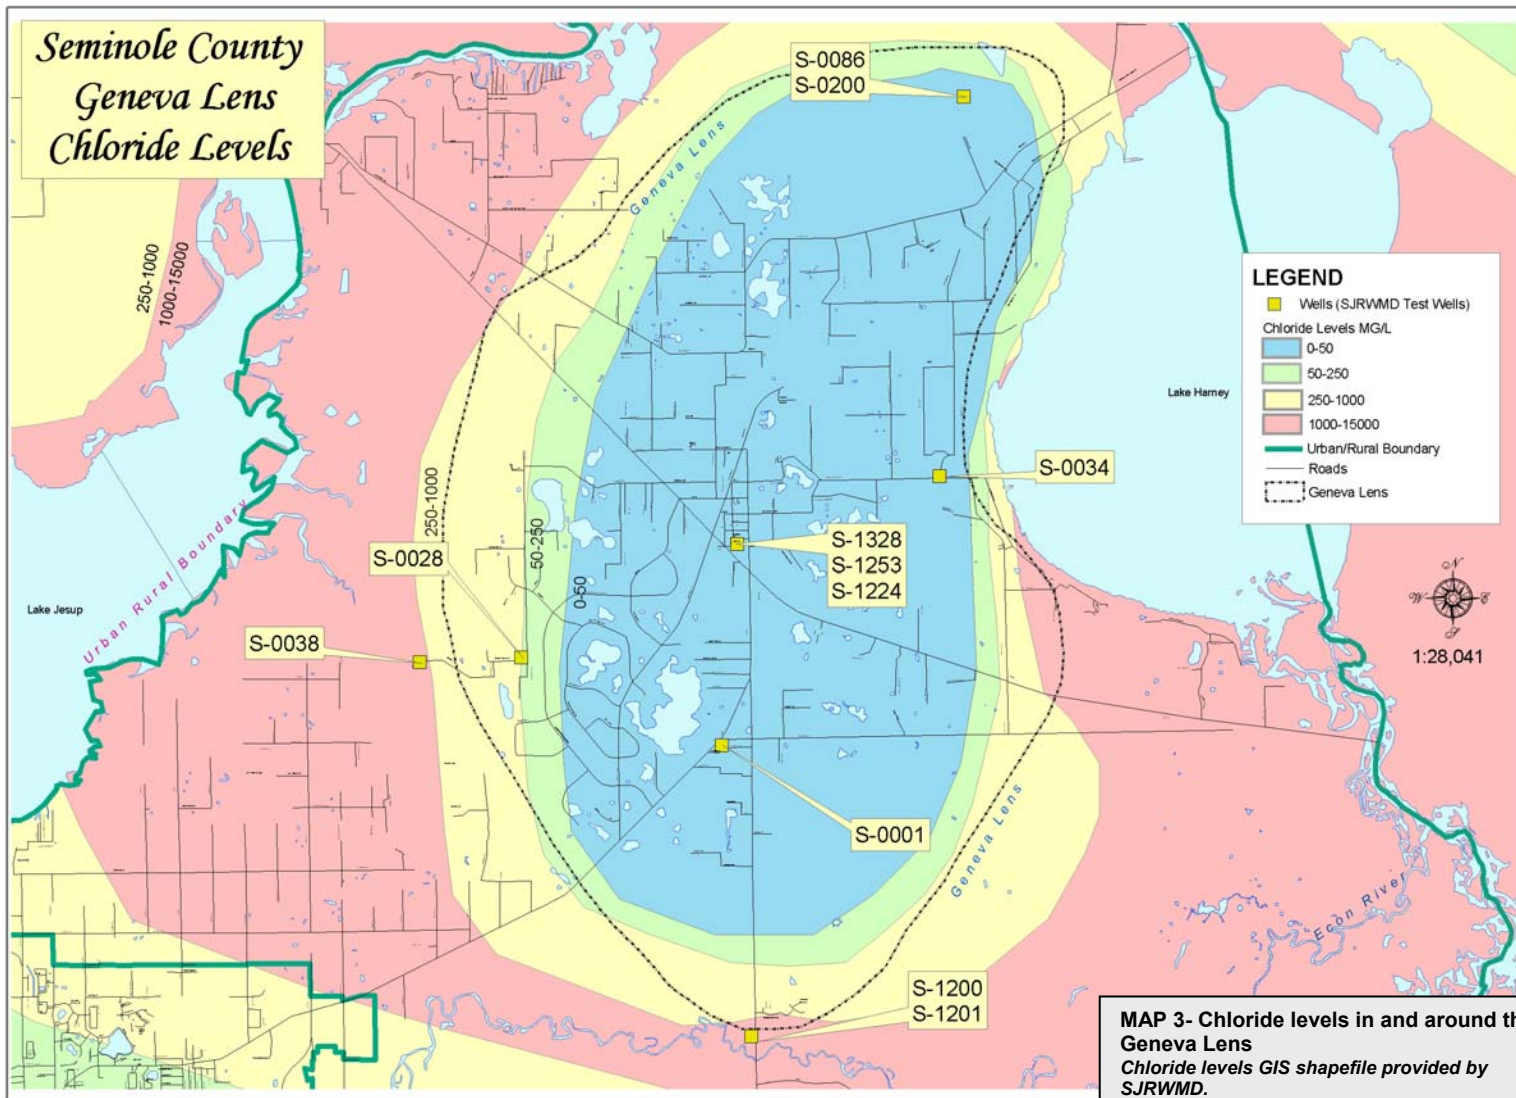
Seminole County
Geneva Lens
Chloride Levels

S-0086
S-0200

Geneva Lens

250-1000
1000-15000

LEGEND
Wells (SJRWMD Test Wells)
Chloride Levels MG/L
0-50
50-250
250-1000
1000-15000
Urban/Rural Boundary
Roads
Geneva Lens

Lake Harney

S-0034

S-1328
S-1253
S-1224

250-1000
50-250
0-50

S-0028

Urban Rural Boundary

Lake Jesup

S-0038

1:28,041

S-0001

Geneva Lens

Econ River

S-1200
S-1201

MAP 3- Chloride levels in and around th
Geneva Lens
Chloride levels GIS shapefile provided by SJRWMD.